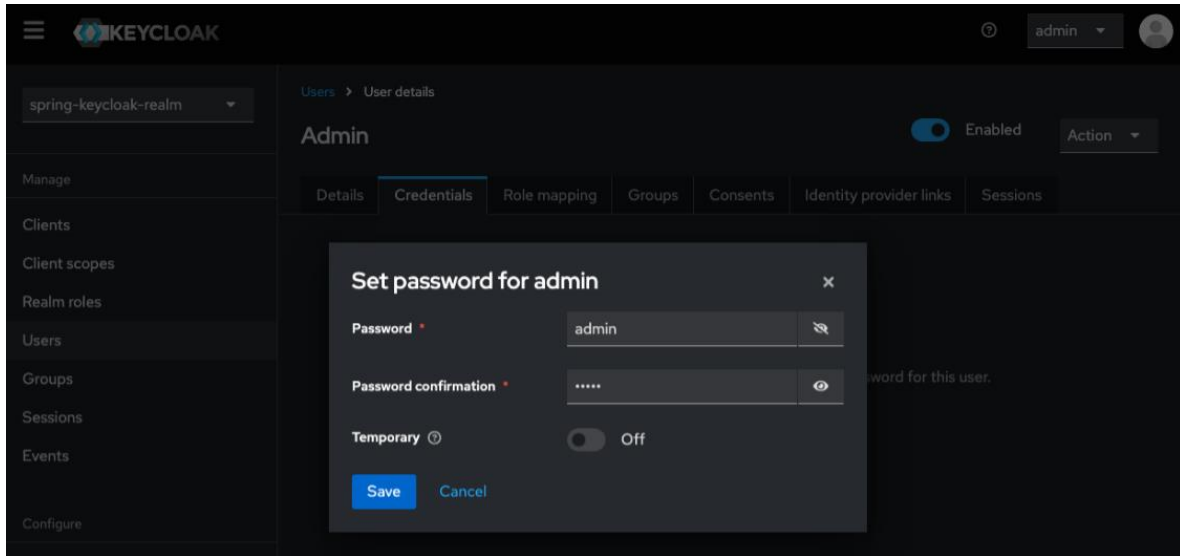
KEYCLOAK

admin

spring-keycloak-realm

Manage

Clients

Client scopes

Realm roles

Users

Groups

Sessions

Events

Configure

Users > User details

Admin

Enabled

Action

Details | Credentials | Role mapping | Groups | Consents | Identity provider links | Sessions

Set password for admin

×

Password *

admin

Password confirmation *

•••••

Temporary

Off

Save

Cancel

word for this user.